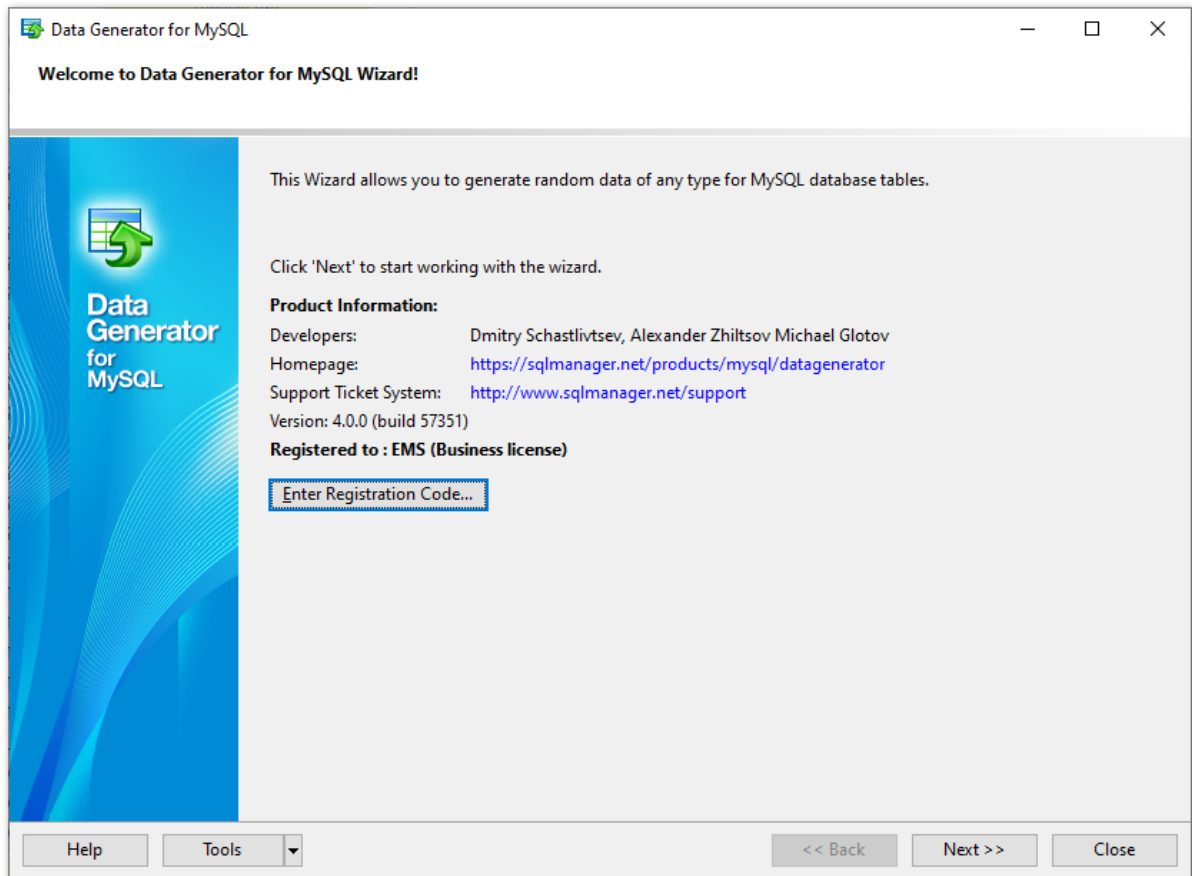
Data Generator for MySQL

Welcome to Data Generator for MySQL Wizard!

Data Generator for MySQL

This Wizard allows you to generate random data of any type for MySQL database tables.

Click 'Next' to start working with the wizard.

Product Information:

| | |
|---|---|
| Developers: | Dmitry Schastlivtsev, Alexander Zhiltsov Michael Glotov |
| Homepage: | https://sqlmanager.net/products/mysql/datagenerator |
| Support Ticket System: | http://www.sqlmanager.net/support |

Version: 4.0.0 (build 57351)

Registered to : EMS (Business license)

Enter Registration Code...

Help | Tools | << Back | Next >> | Close